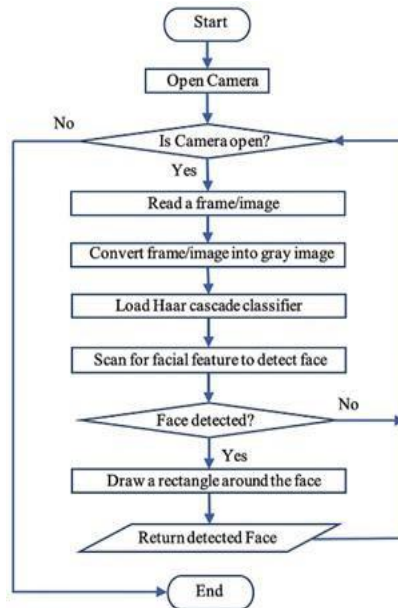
Start

Open Camera

No

Is Camera open?

Yes

Read a frame/image

Convert frame/image into gray image

Load Haar cascade classifier

Scan for facial feature to detect face

Face detected?

No

Yes

Draw a rectangle around the face

Return detected Face

End